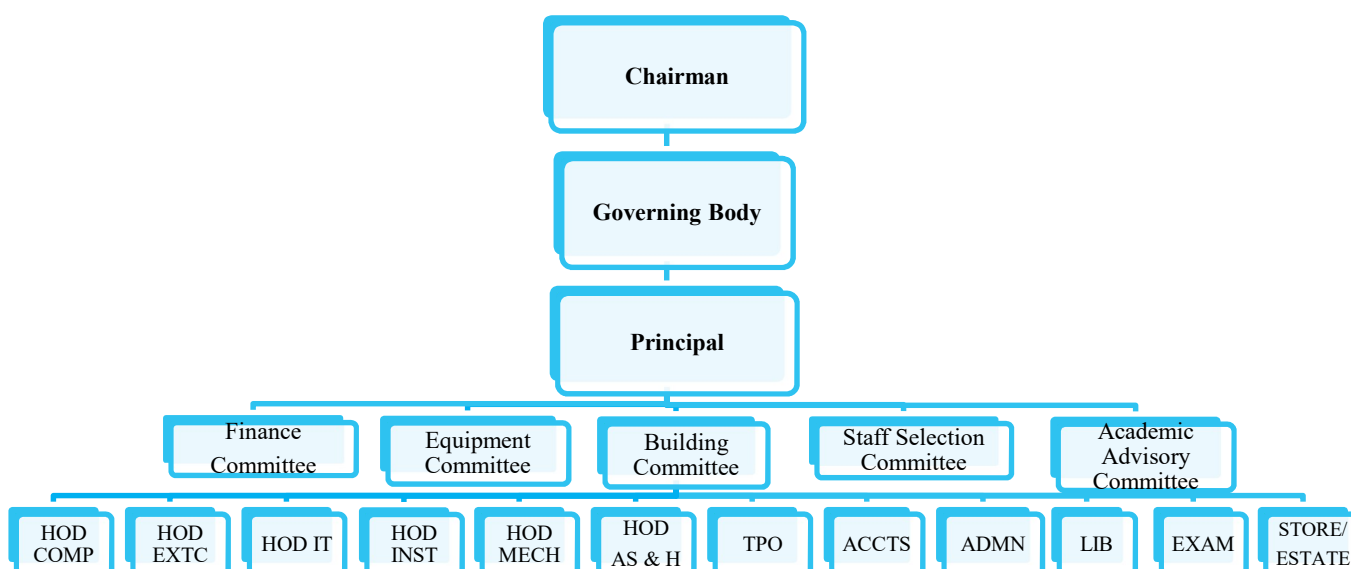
Chairman

Governing Body

Principal

Finance Committee

Equipment Committee

Building Committee

Staff Selection Committee

Academic Advisory Committee

HOD COMP

HOD EXTC

HOD IT

HOD INST

HOD MECH

HOD AS & H

TPO

ACCTS

ADMN

LIB

EXAM

STORE/ ESTATE